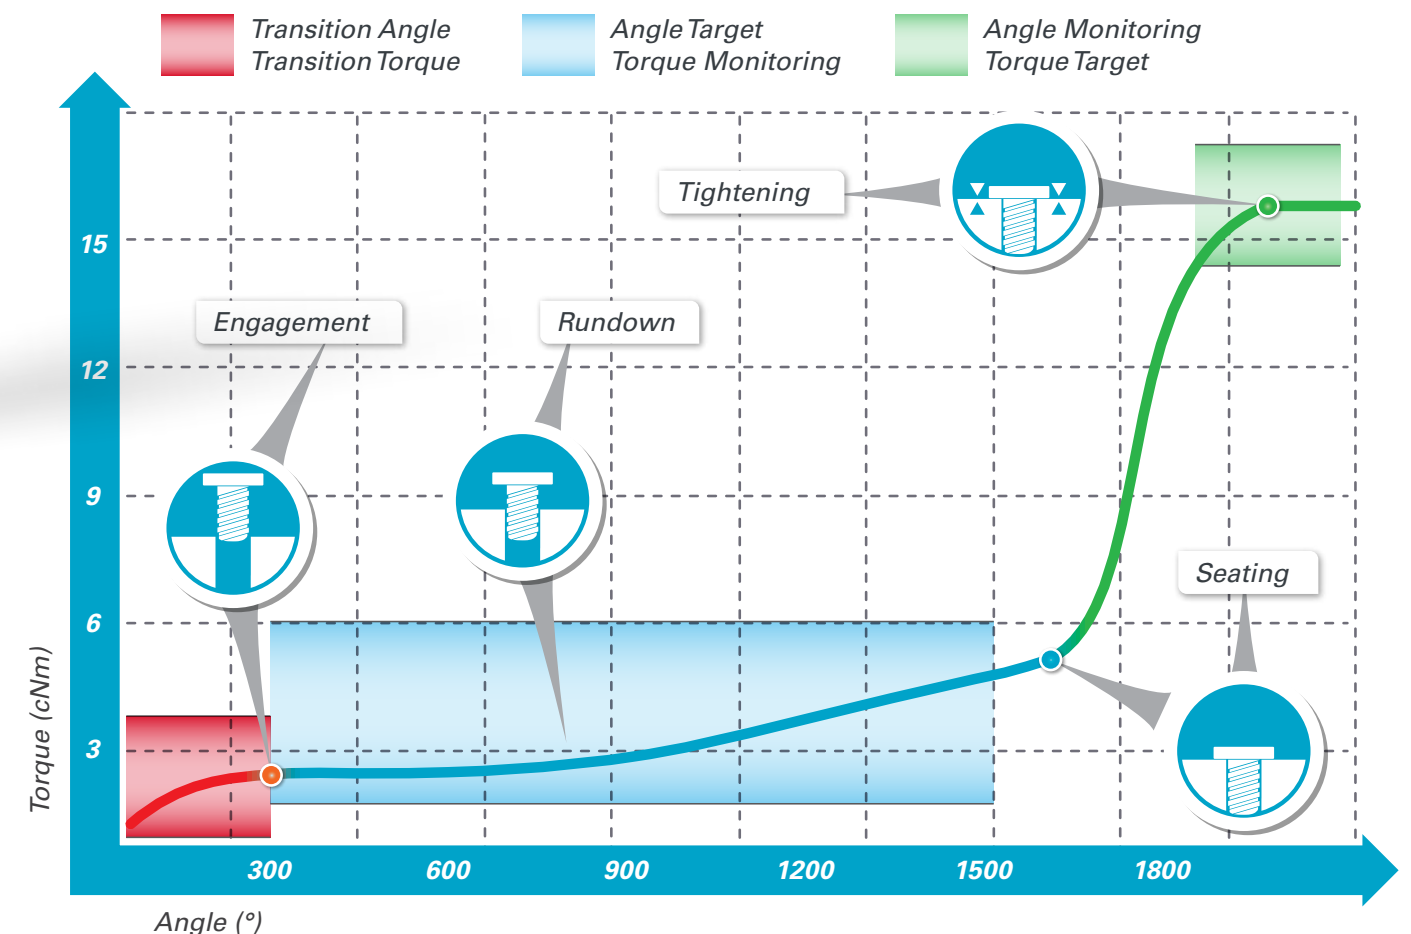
Transition Angle
Transition Torque

Angle Target
Torque Monitoring

Angle Monitoring
Torque Target

Tightening

Engagement

Rundown

Seating

15
12
9
6
3

Torque (cNm)

300
600
900
1200
1500
1800

Angle (°)